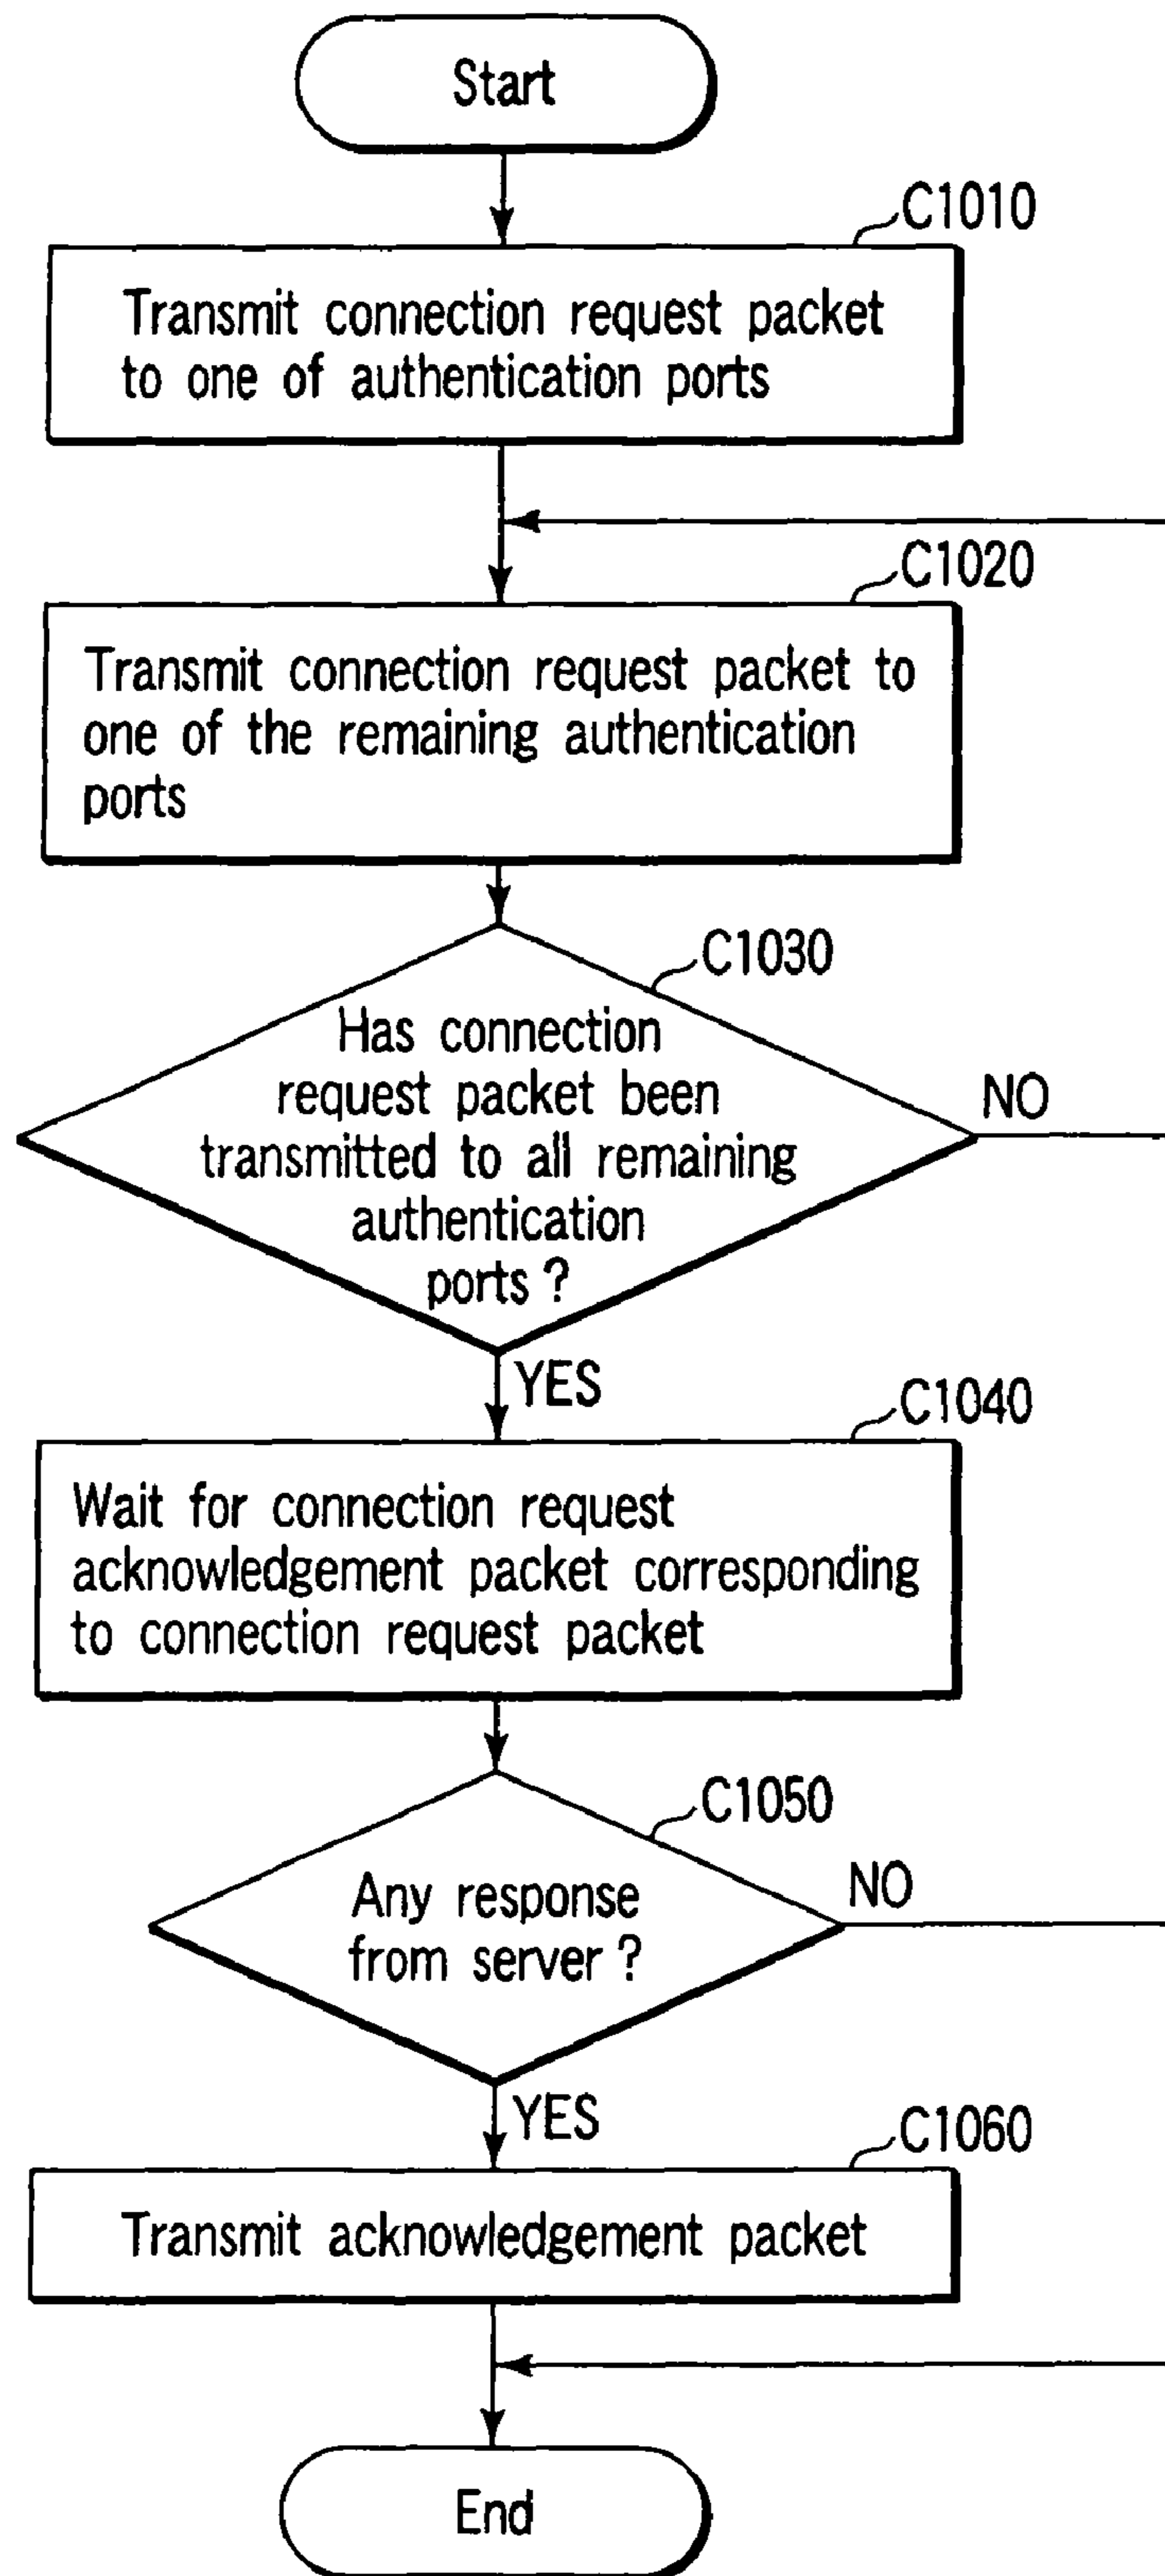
Start

C1010

Transmit connection request packet to one of authentication ports

C1020

Transmit connection request packet to one of the remaining authentication ports

C1030

Has connection request packet been transmitted to all remaining authentication ports ?

NO

YES

C1040

Wait for connection request acknowledgement packet corresponding to connection request packet

C1050

Any response from server ?

NO

YES

C1060

Transmit acknowledgement packet

End